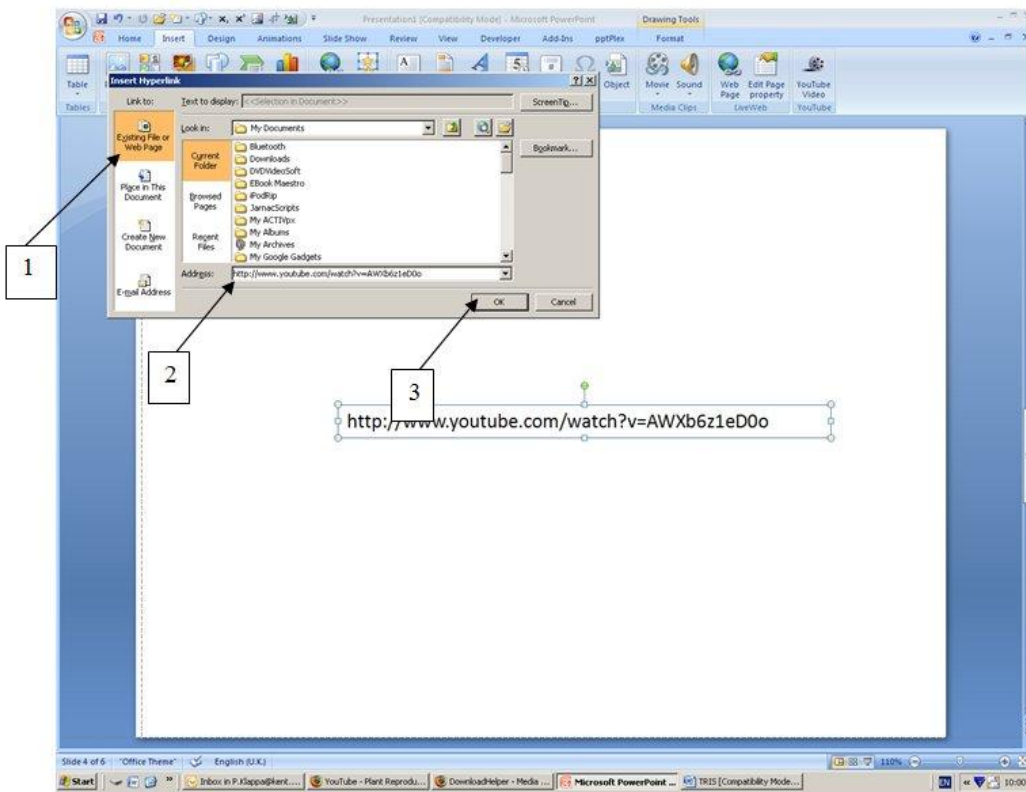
Presentation1 [Compatibility Mode] - Microsoft PowerPoint

Drawing Tools

Home Insert Design Animations Slide Show Review View Developer Add-Ins pptPlex Format

Table

Tables

Object

Movie Sound

Media Clips

Web Page Edit Page property

LiveWeb

YouTube Video

YouTube

Insert Hyperlink

Link to:

Text to display: <<Selection in Document>>

ScreenTip...

Existing File or Web Page

Place in This Document

Create New Document

E-mail Address

Look in: My Documents

Current Folder

Browsed Pages

Recent Files

Bluetooth
Downloads
DVDVideoSoft
EBook Maestro
iPodRip
JarnacScripts
My ACTIVpx
My Albums
My Archives
My Google Gadgets

Bookmark...

Address: http://www.youtube.com/watch?v=AWXb6z1eD0o

OK

Cancel

1

2

3

http://www.youtube.com/watch?v=AWXb6z1eD0o

Slide 4 of 6 "Office Theme" English (U.K.)

110%

Start

Inbox in P.Klappa@kent....

YouTube - Plant Reprodu...

DownloadHelper - Media ...

Microsoft PowerPoint ...

TRIS [Compatibility Mode...

EN

10:00